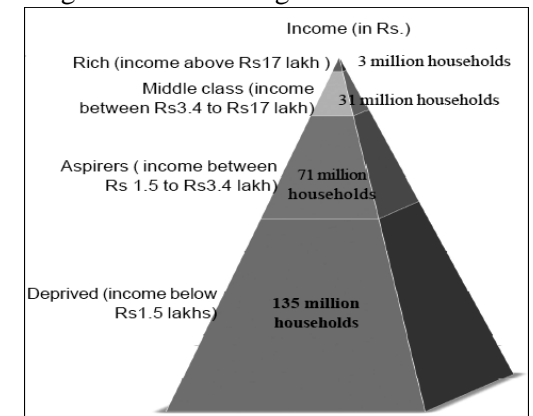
Income (in Rs.)

Rich (income above Rs17 lakh ) 3 million households

Middle class (income between Rs3.4 to Rs17 lakh) 31 million households

Aspirers ( income between Rs 1.5 to Rs3.4 lakh) 71 million households

Deprived (income below Rs1.5 lakhs) 135 million households